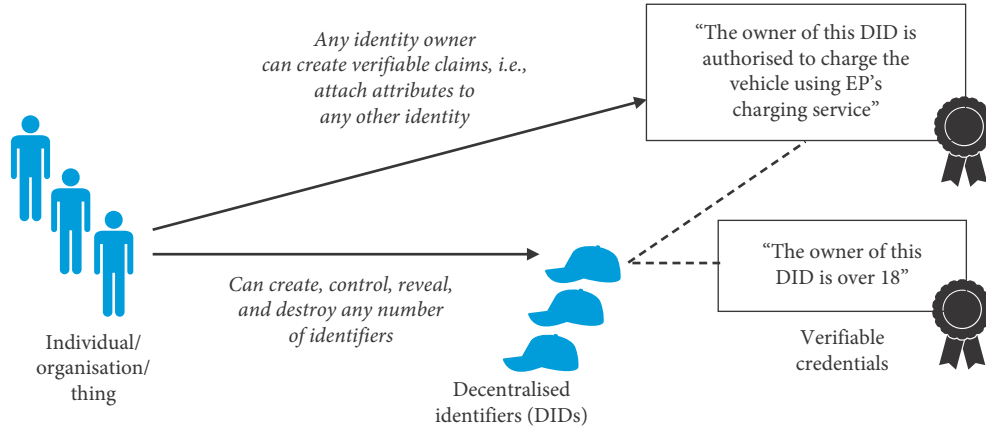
Any identity owner can create verifiable claims, i.e., attach attributes to any other identity

"The owner of this DID is authorised to charge the vehicle using EP's charging service"

Can create, control, reveal, and destroy any number of identifiers

"The owner of this DID is over 18"

Individual/ organisation/ thing

Decentralised identifiers (DIDs)

Verifiable credentials